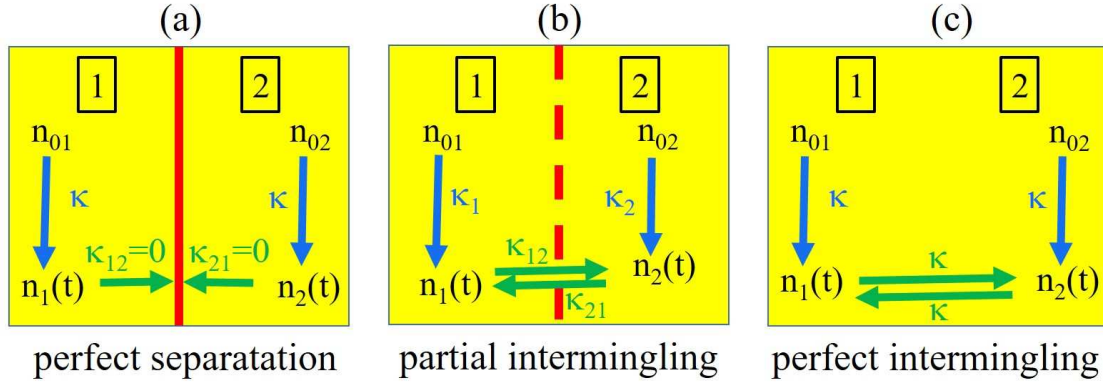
(a)

1

2

$n_{01}$

$n_{02}$

$\kappa$

$\kappa$

$\kappa_{12}=0$

$\kappa_{21}=0$

$n_1(t)$

$n_2(t)$

perfect separatation

(b)

1

2

$n_{01}$

$n_{02}$

$\kappa_1$

$\kappa_2$

$\kappa_{12}$

$n_2(t)$

$n_1(t)$

$\kappa_{21}$

partial intermingling

(c)

1

2

$n_{01}$

$n_{02}$

$\kappa$

$\kappa$

$\kappa$

$n_1(t)$

$n_2(t)$

$\kappa$

perfect intermingling